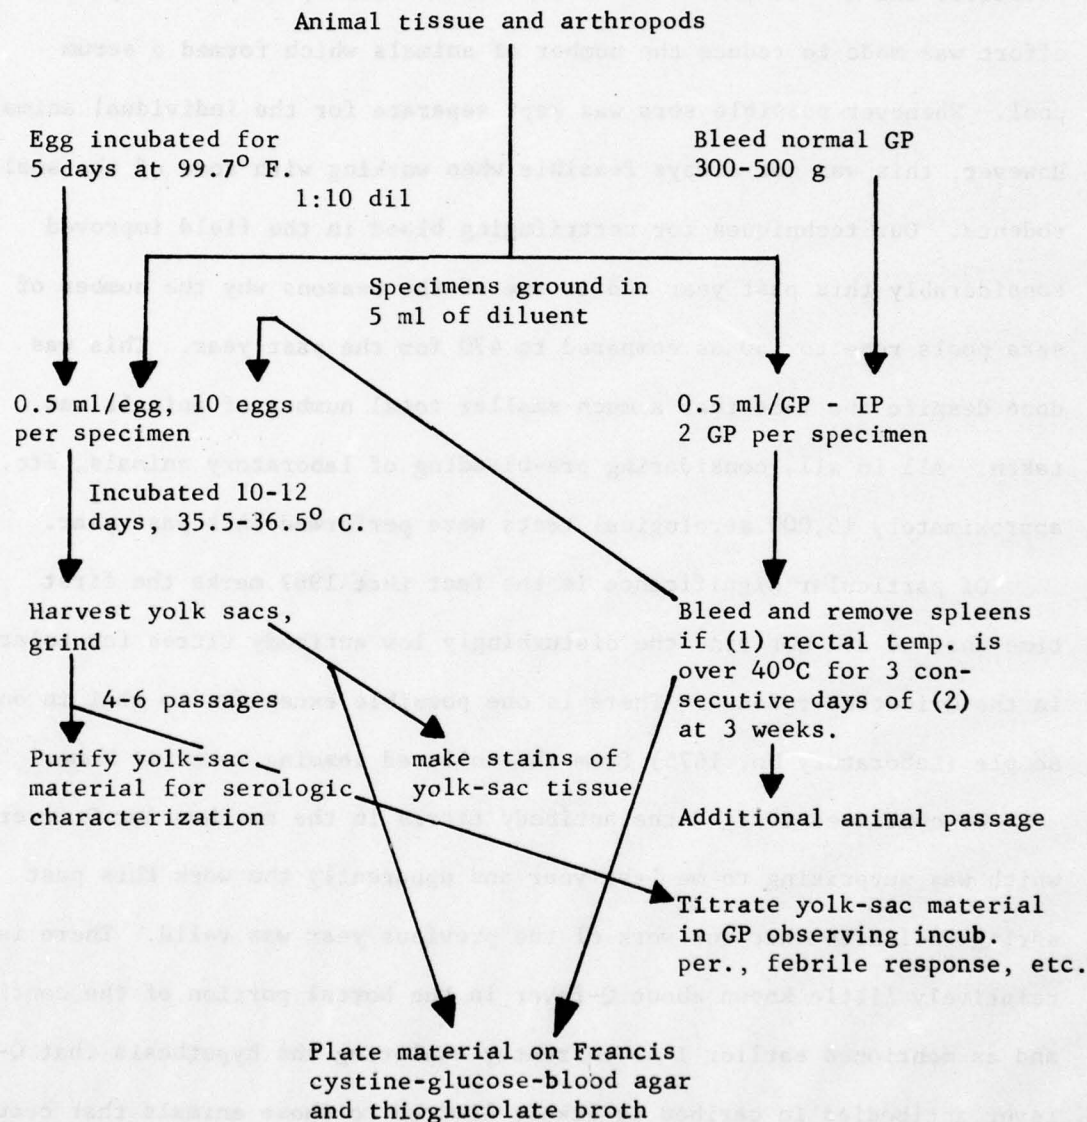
Animal tissue and arthropods

Egg incubated for 5 days at 99.7$^{O}$ F.

Bleed normal GP 300-500 g

1:10 dil

Specimens ground in 5 ml of diluent

0.5 ml/egg, 10 eggs per specimen

0.5 ml/GP - IP 2 GP per specimen

Incubated 10-12 days, 35.5-36.5$^{O}$ C.

Harvest yolk sacs, grind

Bleed and remove spleens if (1) rectal temp. is over 40$^{O}$C for 3 consecutive days of (2) at 3 weeks.

4-6 passages

Purify yolk-sac material for serologic characterization

make stains of yolk-sac tissue

Additional animal passage

Titrate yolk-sac material in GP observing incub. per., febrile response, etc.

Plate material on Francis cystine-glucose-blood agar and thioglucolate broth